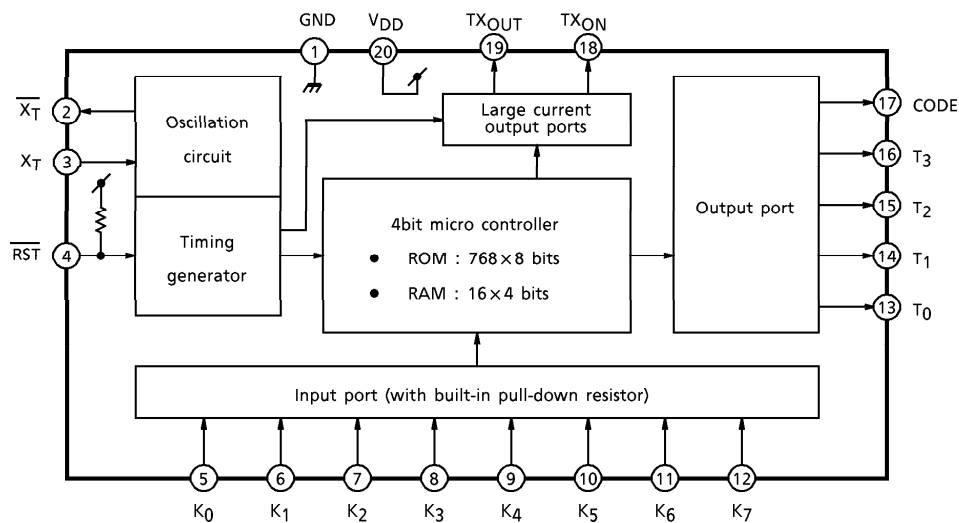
GND 1
$V_{DD}$ 20
$TX_{OUT}$ 19
$TX_{ON}$ 18

$\overline{X_T}$ 2
$X_T$ 3
$\overline{RST}$ 4

Oscillation circuit

Timing generator

Large current output ports

4bit micro controller
• ROM : $768 \times 8$ bits
• RAM : $16 \times 4$ bits

Output port

17 CODE
16 $T_3$
15 $T_2$
14 $T_1$
13 $T_0$

Input port (with built-in pull-down resistor)

5 $K_0$
6 $K_1$
7 $K_2$
8 $K_3$
9 $K_4$
10 $K_5$
11 $K_6$
12 $K_7$